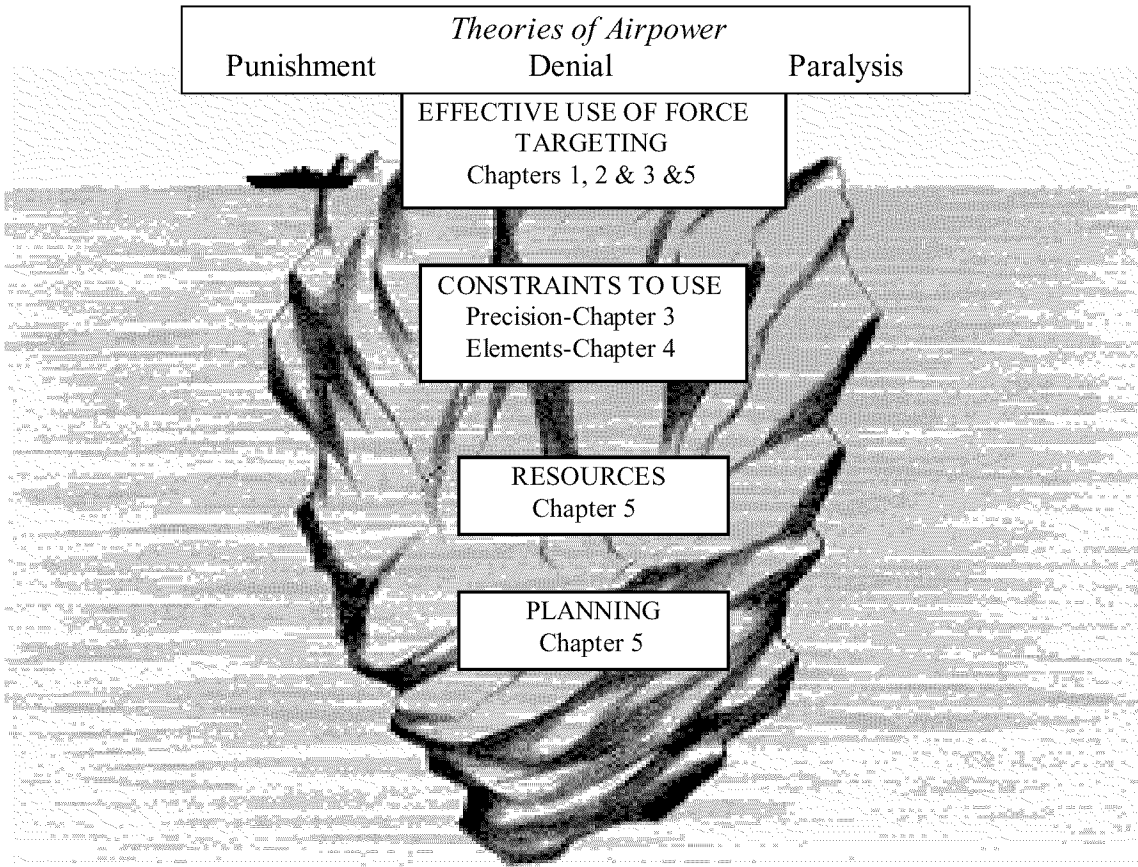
Theories of Airpower
Punishment Denial Paralysis

EFFECTIVE USE OF FORCE
TARGETING
Chapters 1, 2 & 3 &5

CONSTRAINTS TO USE
Precision-Chapter 3
Elements-Chapter 4

RESOURCES
Chapter 5

PLANNING
Chapter 5